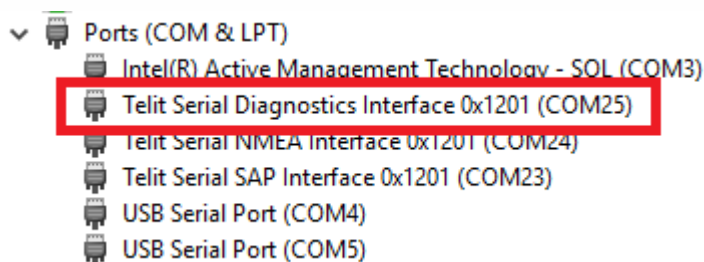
Ports (COM & LPT)
Intel(R) Active Management Technology - SOL (COM3)
Telit Serial Diagnostics Interface 0x1201 (COM25)
Telit Serial NMEA Interface 0x1201 (COM24)
Telit Serial SAP Interface 0x1201 (COM23)
USB Serial Port (COM4)
USB Serial Port (COM5)